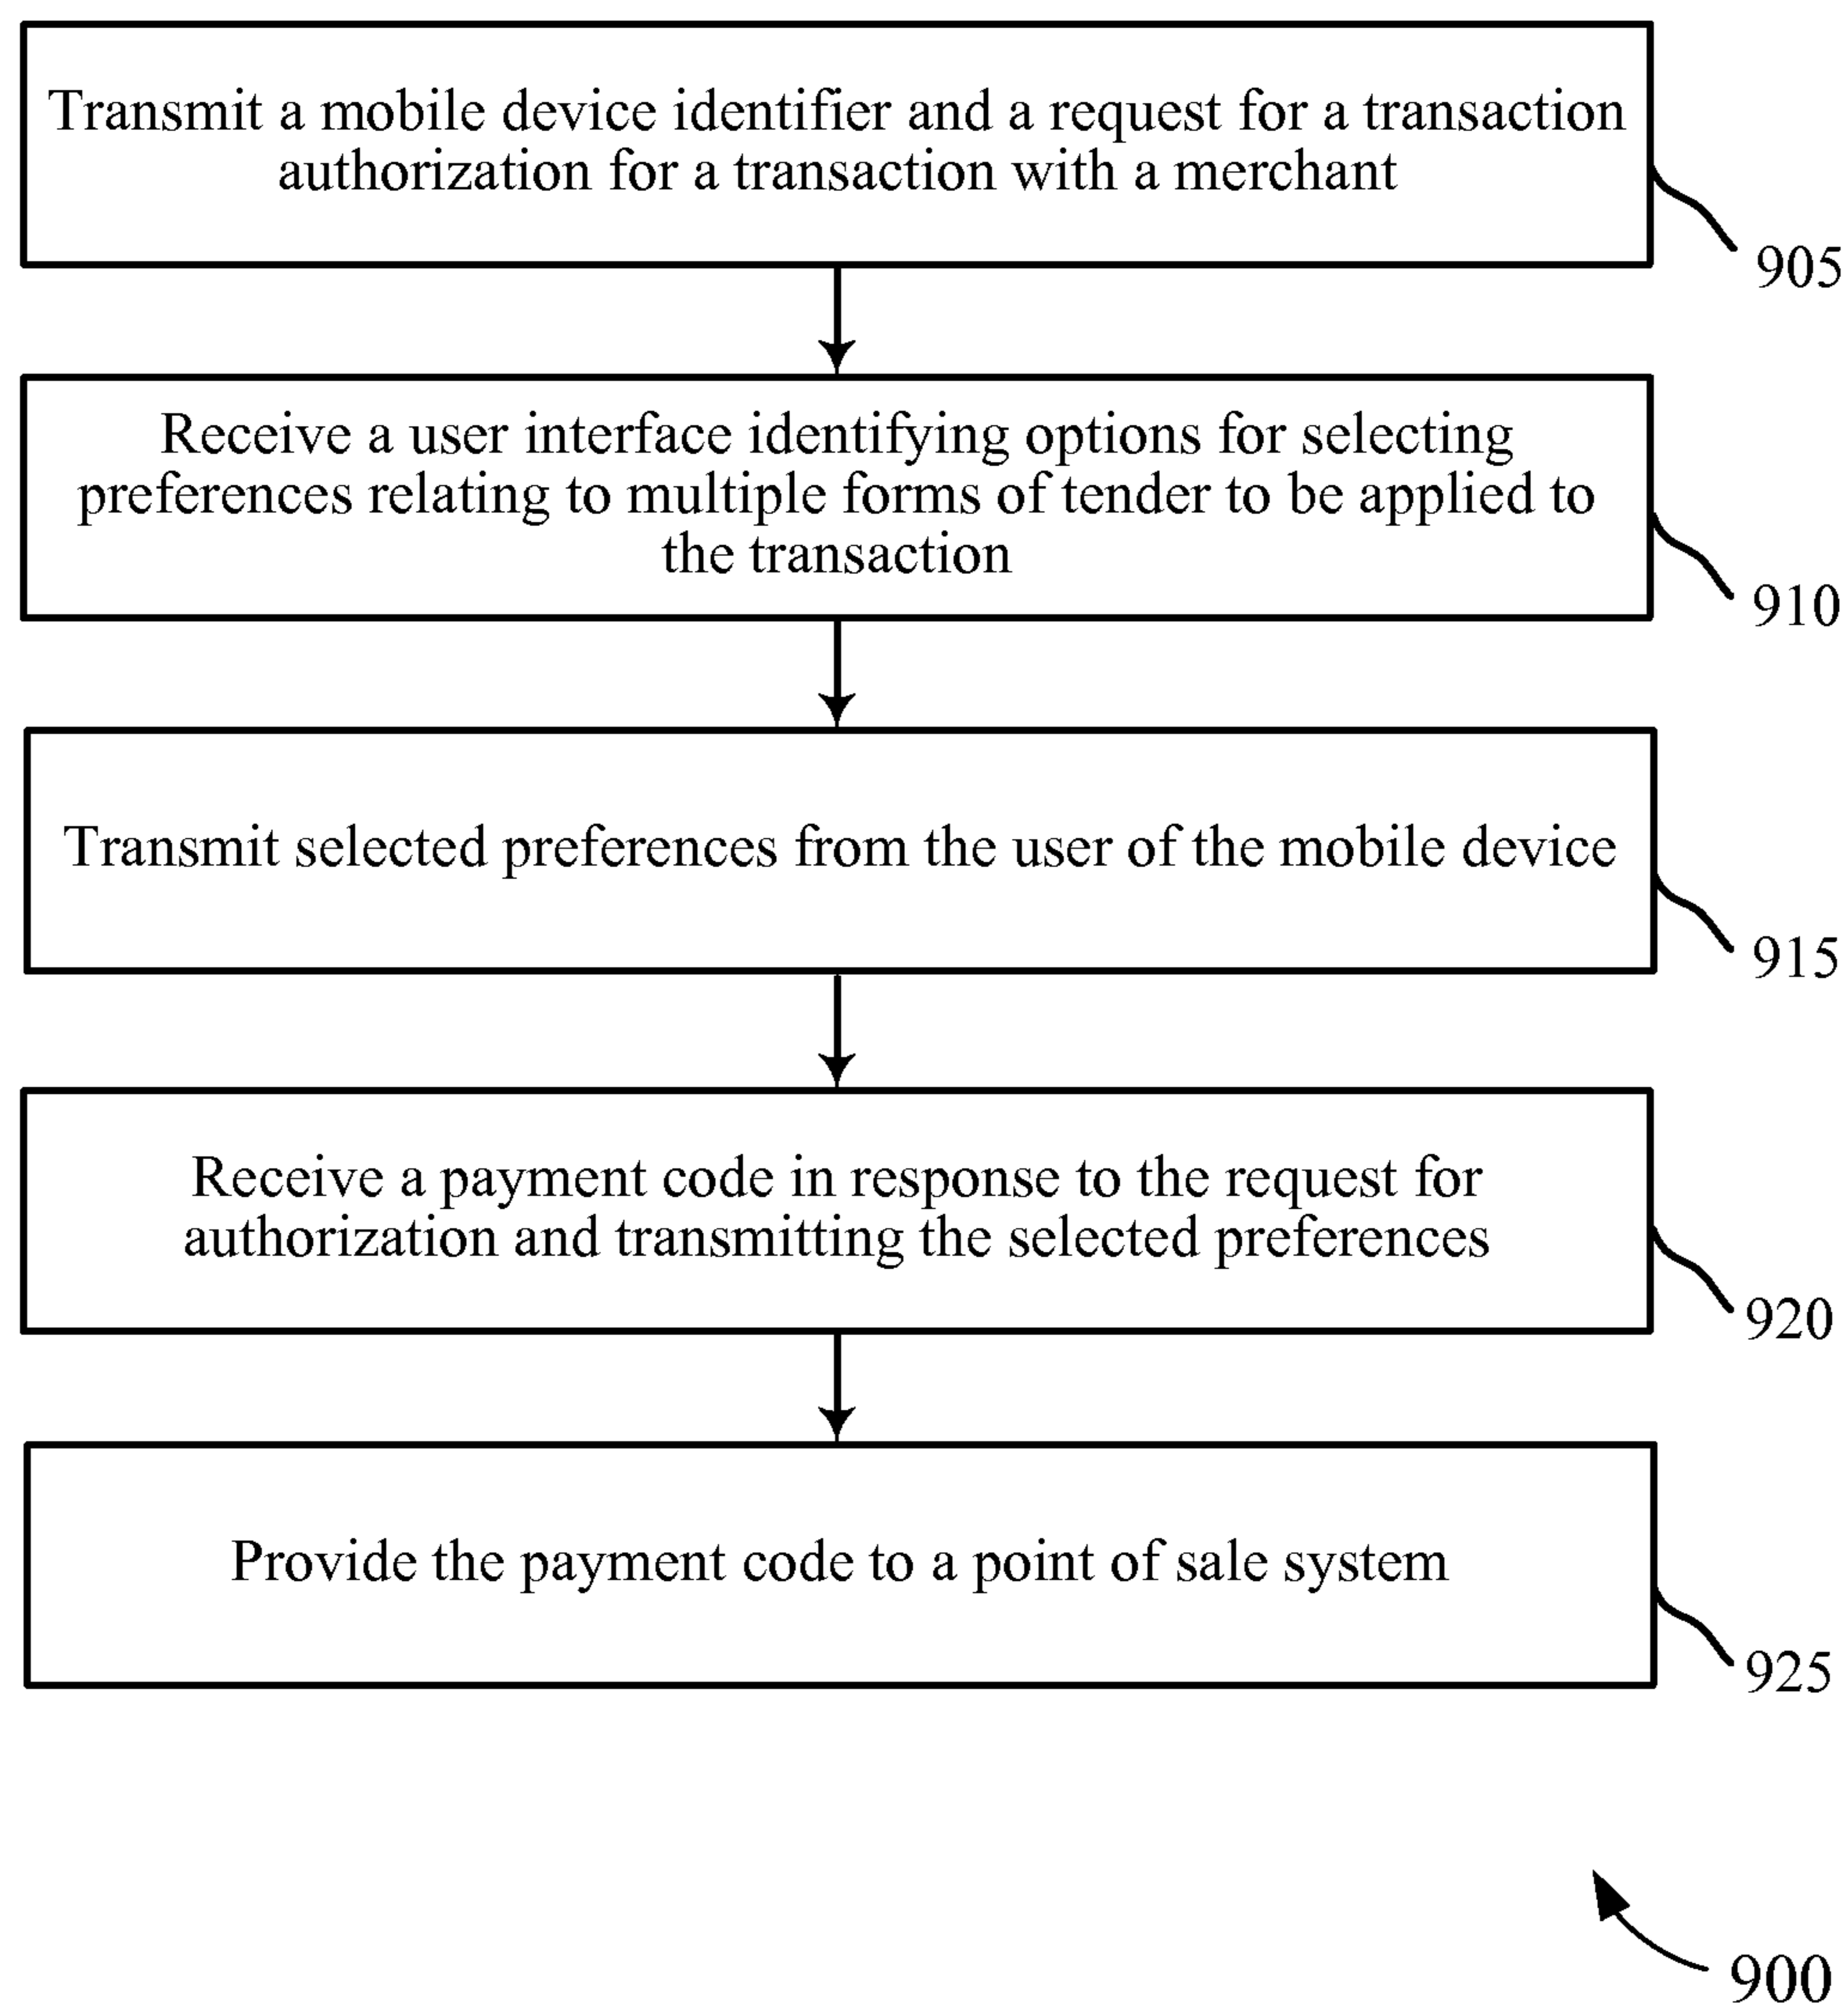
Transmit a mobile device identifier and a request for a transaction authorization for a transaction with a merchant

905

Receive a user interface identifying options for selecting preferences relating to multiple forms of tender to be applied to the transaction

910

Transmit selected preferences from the user of the mobile device

915

Receive a payment code in response to the request for authorization and transmitting the selected preferences

920

Provide the payment code to a point of sale system

925

900